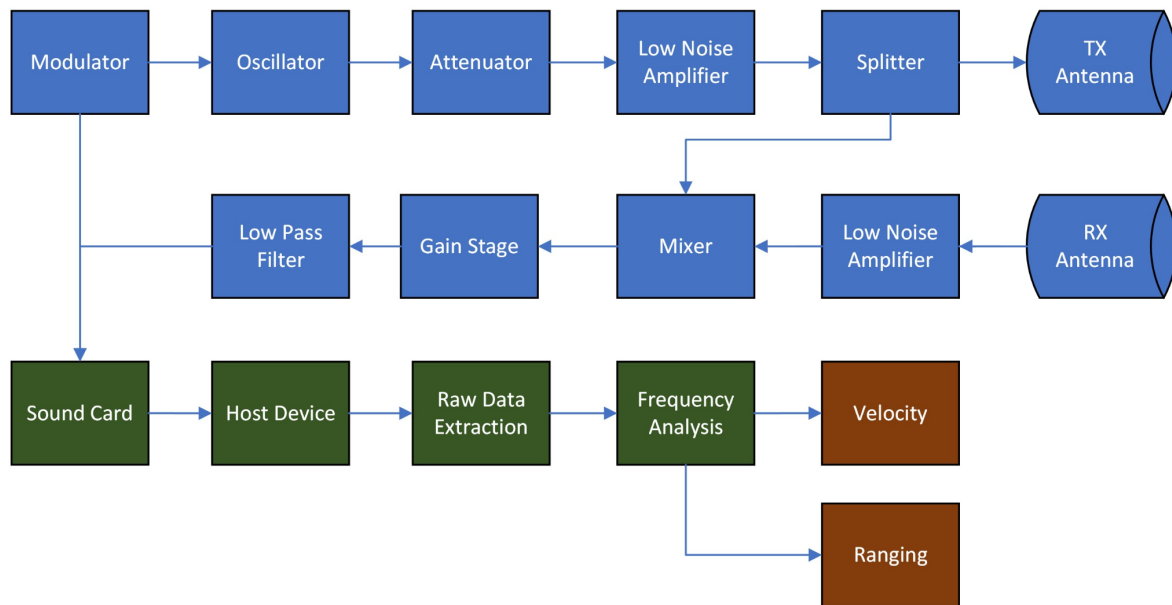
Modulator
Oscillator
Attenuator
Low Noise Amplifier
Splitter
TX Antenna
Low Pass Filter
Gain Stage
Mixer
Low Noise Amplifier
RX Antenna
Sound Card
Host Device
Raw Data Extraction
Frequency Analysis
Velocity
Ranging